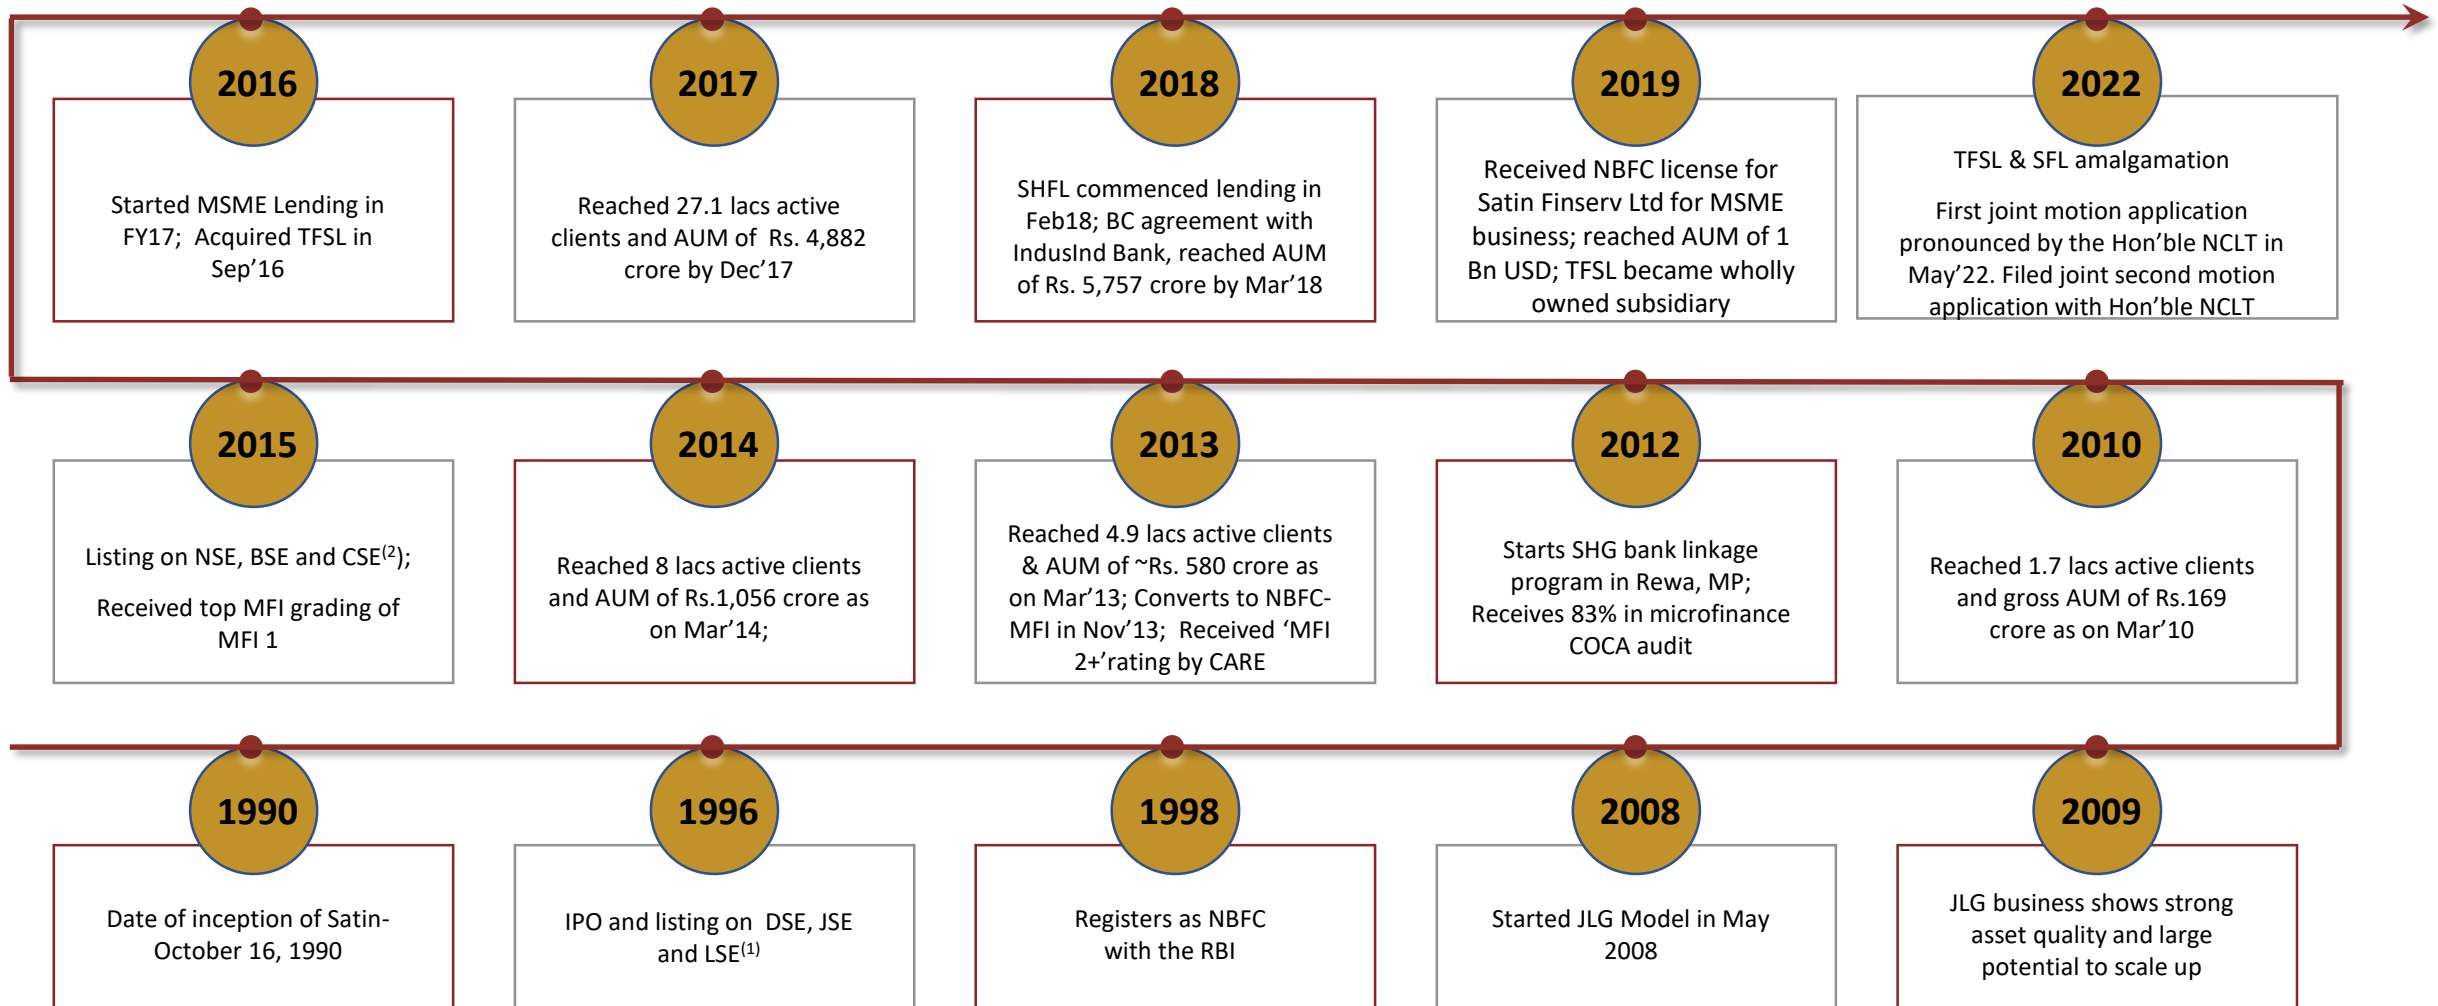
2016

Started MSME Lending in FY17; Acquired TFSL in Sep'16

2017

Reached 27.1 lacs active clients and AUM of Rs. 4,882 crore by Dec'17

2018

SHFL commenced lending in Feb18; BC agreement with IndusInd Bank, reached AUM of Rs. 5,757 crore by Mar'18

2019

Received NBFC license for Satin Finserv Ltd for MSME business; reached AUM of 1 Bn USD; TFSL became wholly owned subsidiary

2022

TFSL & SFL amalgamation

First joint motion application pronounced by the Hon'ble NCLT in May'22. Filed joint second motion application with Hon'ble NCLT

2015

Listing on NSE, BSE and CSE$^{(2)}$);

Received top MFI grading of MFI 1

2014

Reached 8 lacs active clients and AUM of Rs.1,056 crore as on Mar'14;

2013

Reached 4.9 lacs active clients & AUM of ~Rs. 580 crore as on Mar'13; Converts to NBFC-MFI in Nov'13; Received 'MFI 2+'rating by CARE

2012

Starts SHG bank linkage program in Rewa, MP; Receives 83% in microfinance COCA audit

2010

Reached 1.7 lacs active clients and gross AUM of Rs.169 crore as on Mar'10

1990

Date of inception of Satin-October 16, 1990

1996

IPO and listing on DSE, JSE and LSE$^{(1)}$

1998

Registers as NBFC with the RBI

2008

Started JLG Model in May 2008

2009

JLG business shows strong asset quality and large potential to scale up